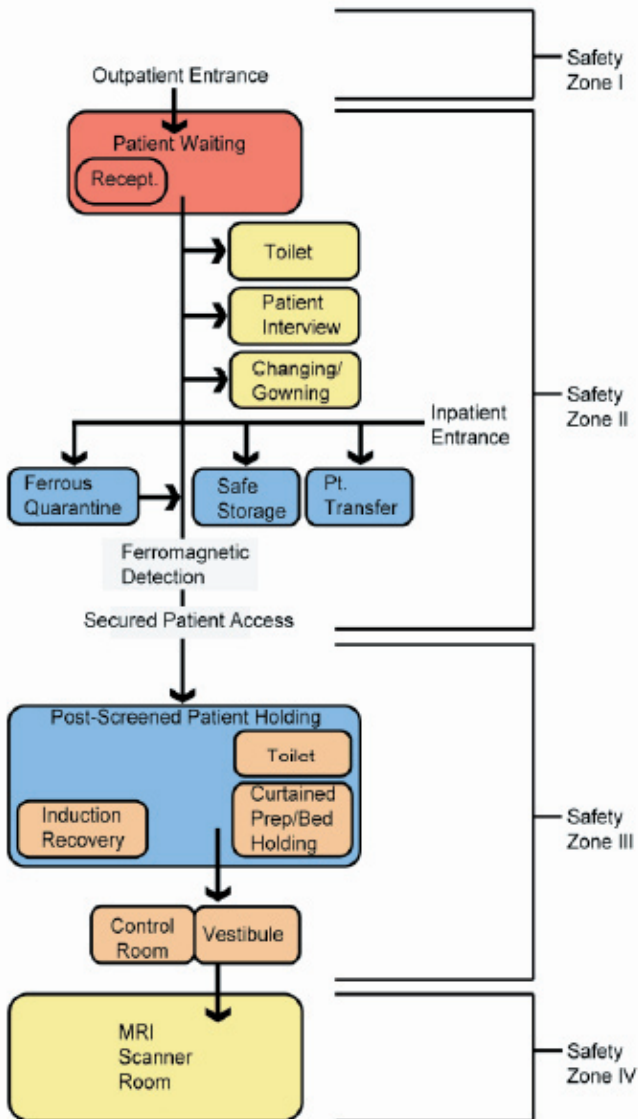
Safety Zone I

Outpatient Entrance

Patient Waiting

Recept.

Toilet

Patient Interview

Changing/ Gowning

Inpatient Entrance

Safety Zone II

Ferrous Quarantine

Safe Storage

Pt. Transfer

Ferromagnetic Detection

Secured Patient Access

Post-Screened Patient Holding

Toilet

Induction Recovery

Curtained Prep/Bed Holding

Safety Zone III

Control Room

Vestibule

MRI Scanner Room

Safety Zone IV